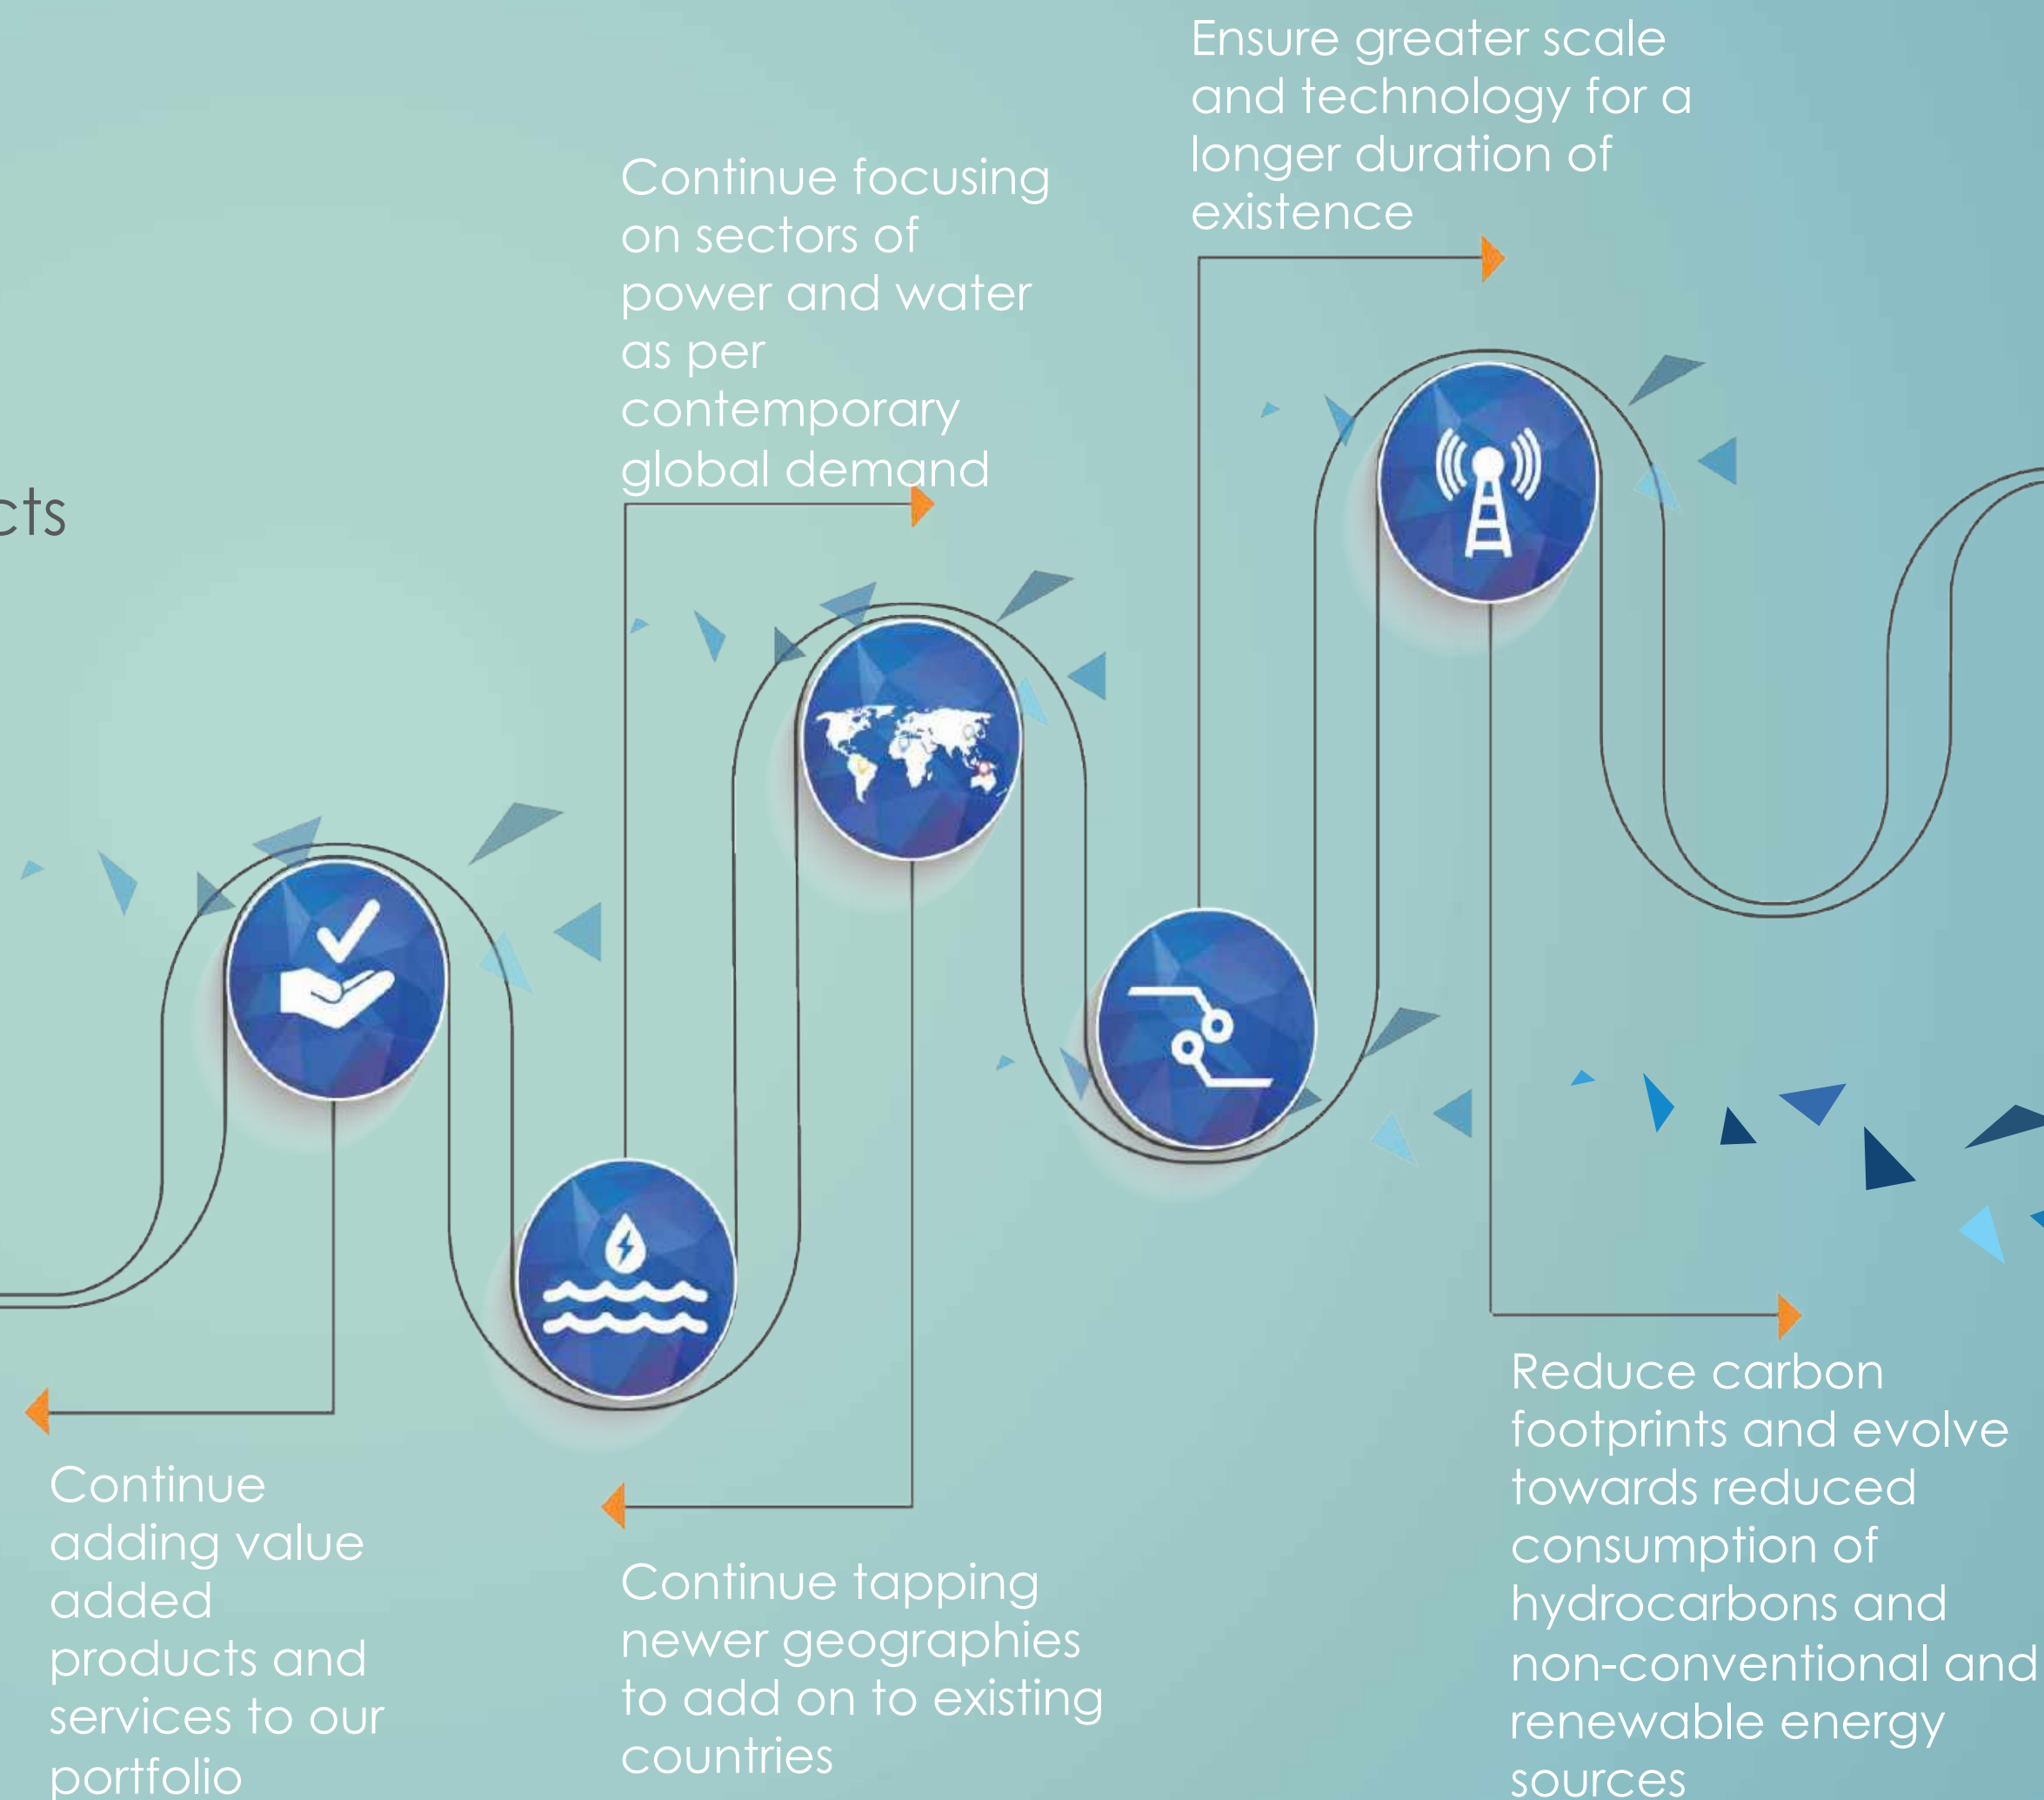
cts

Ensure greater scale and technology for a longer duration of existence

Continue focusing on sectors of power and water as per contemporary global demand

Continue adding value added products and services to our portfolio

Continue tapping newer geographies to add on to existing countries

Reduce carbon footprints and evolve towards reduced consumption of hydrocarbons and non-conventional and renewable energy sources